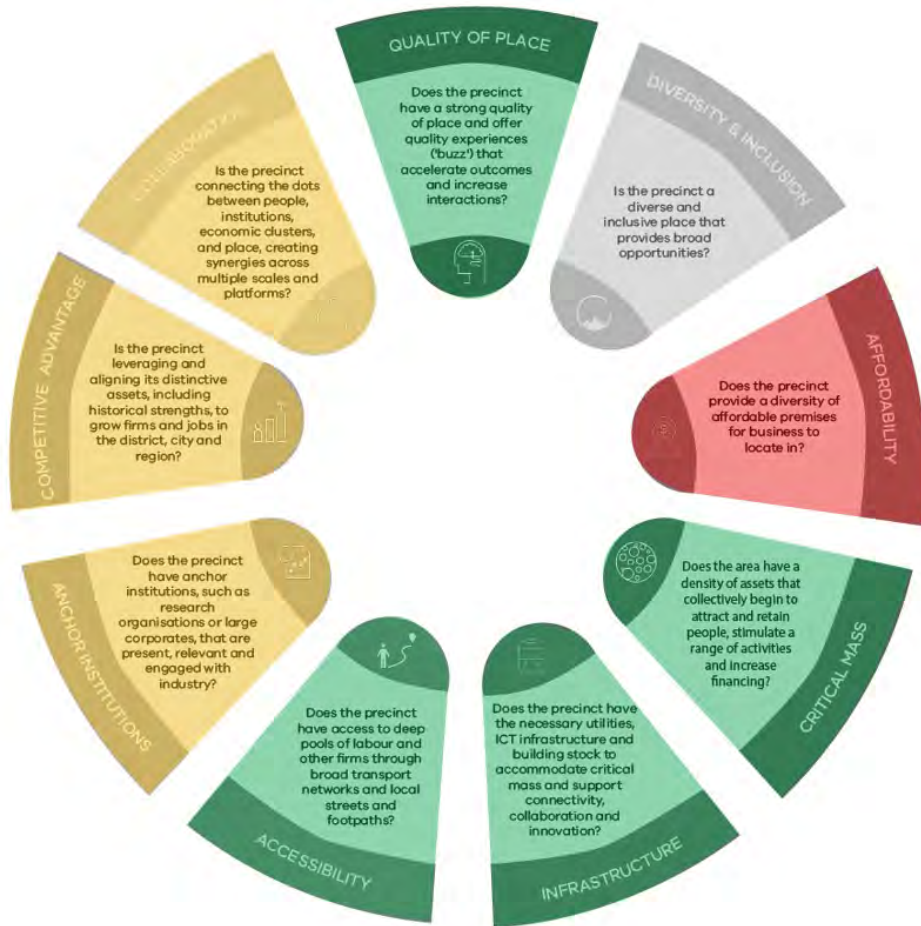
QUALITY OF PLACE

Does the precinct have a strong quality of place and offer quality experiences ('buzz') that accelerate outcomes and increase interactions?

DIVERSITY & INCLUSION

Is the precinct a diverse and inclusive place that provides broad opportunities?

AFFORDABILITY

Does the precinct provide a diversity of affordable premises for business to locate in?

CRITICAL MASS

Does the area have a density of assets that collectively begin to attract and retain people, stimulate a range of activities and increase financing?

INFRASTRUCTURE

Does the precinct have the necessary utilities, ICT infrastructure and building stock to accommodate critical mass and support connectivity, collaboration and innovation?

ACCESSIBILITY

Does the precinct have access to deep pools of labour and other firms through broad transport networks and local streets and footpaths?

ANCHOR INSTITUTIONS

Does the precinct have anchor institutions, such as research organisations or large corporates, that are present, relevant and engaged with industry?

COMPETITIVE ADVANTAGE

Is the precinct leveraging and aligning its distinctive assets, including historical strengths, to grow firms and jobs in the district, city and region?

COLLABORATION

Is the precinct connecting the dots between people, institutions, economic clusters, and place, creating synergies across multiple scales and platforms?